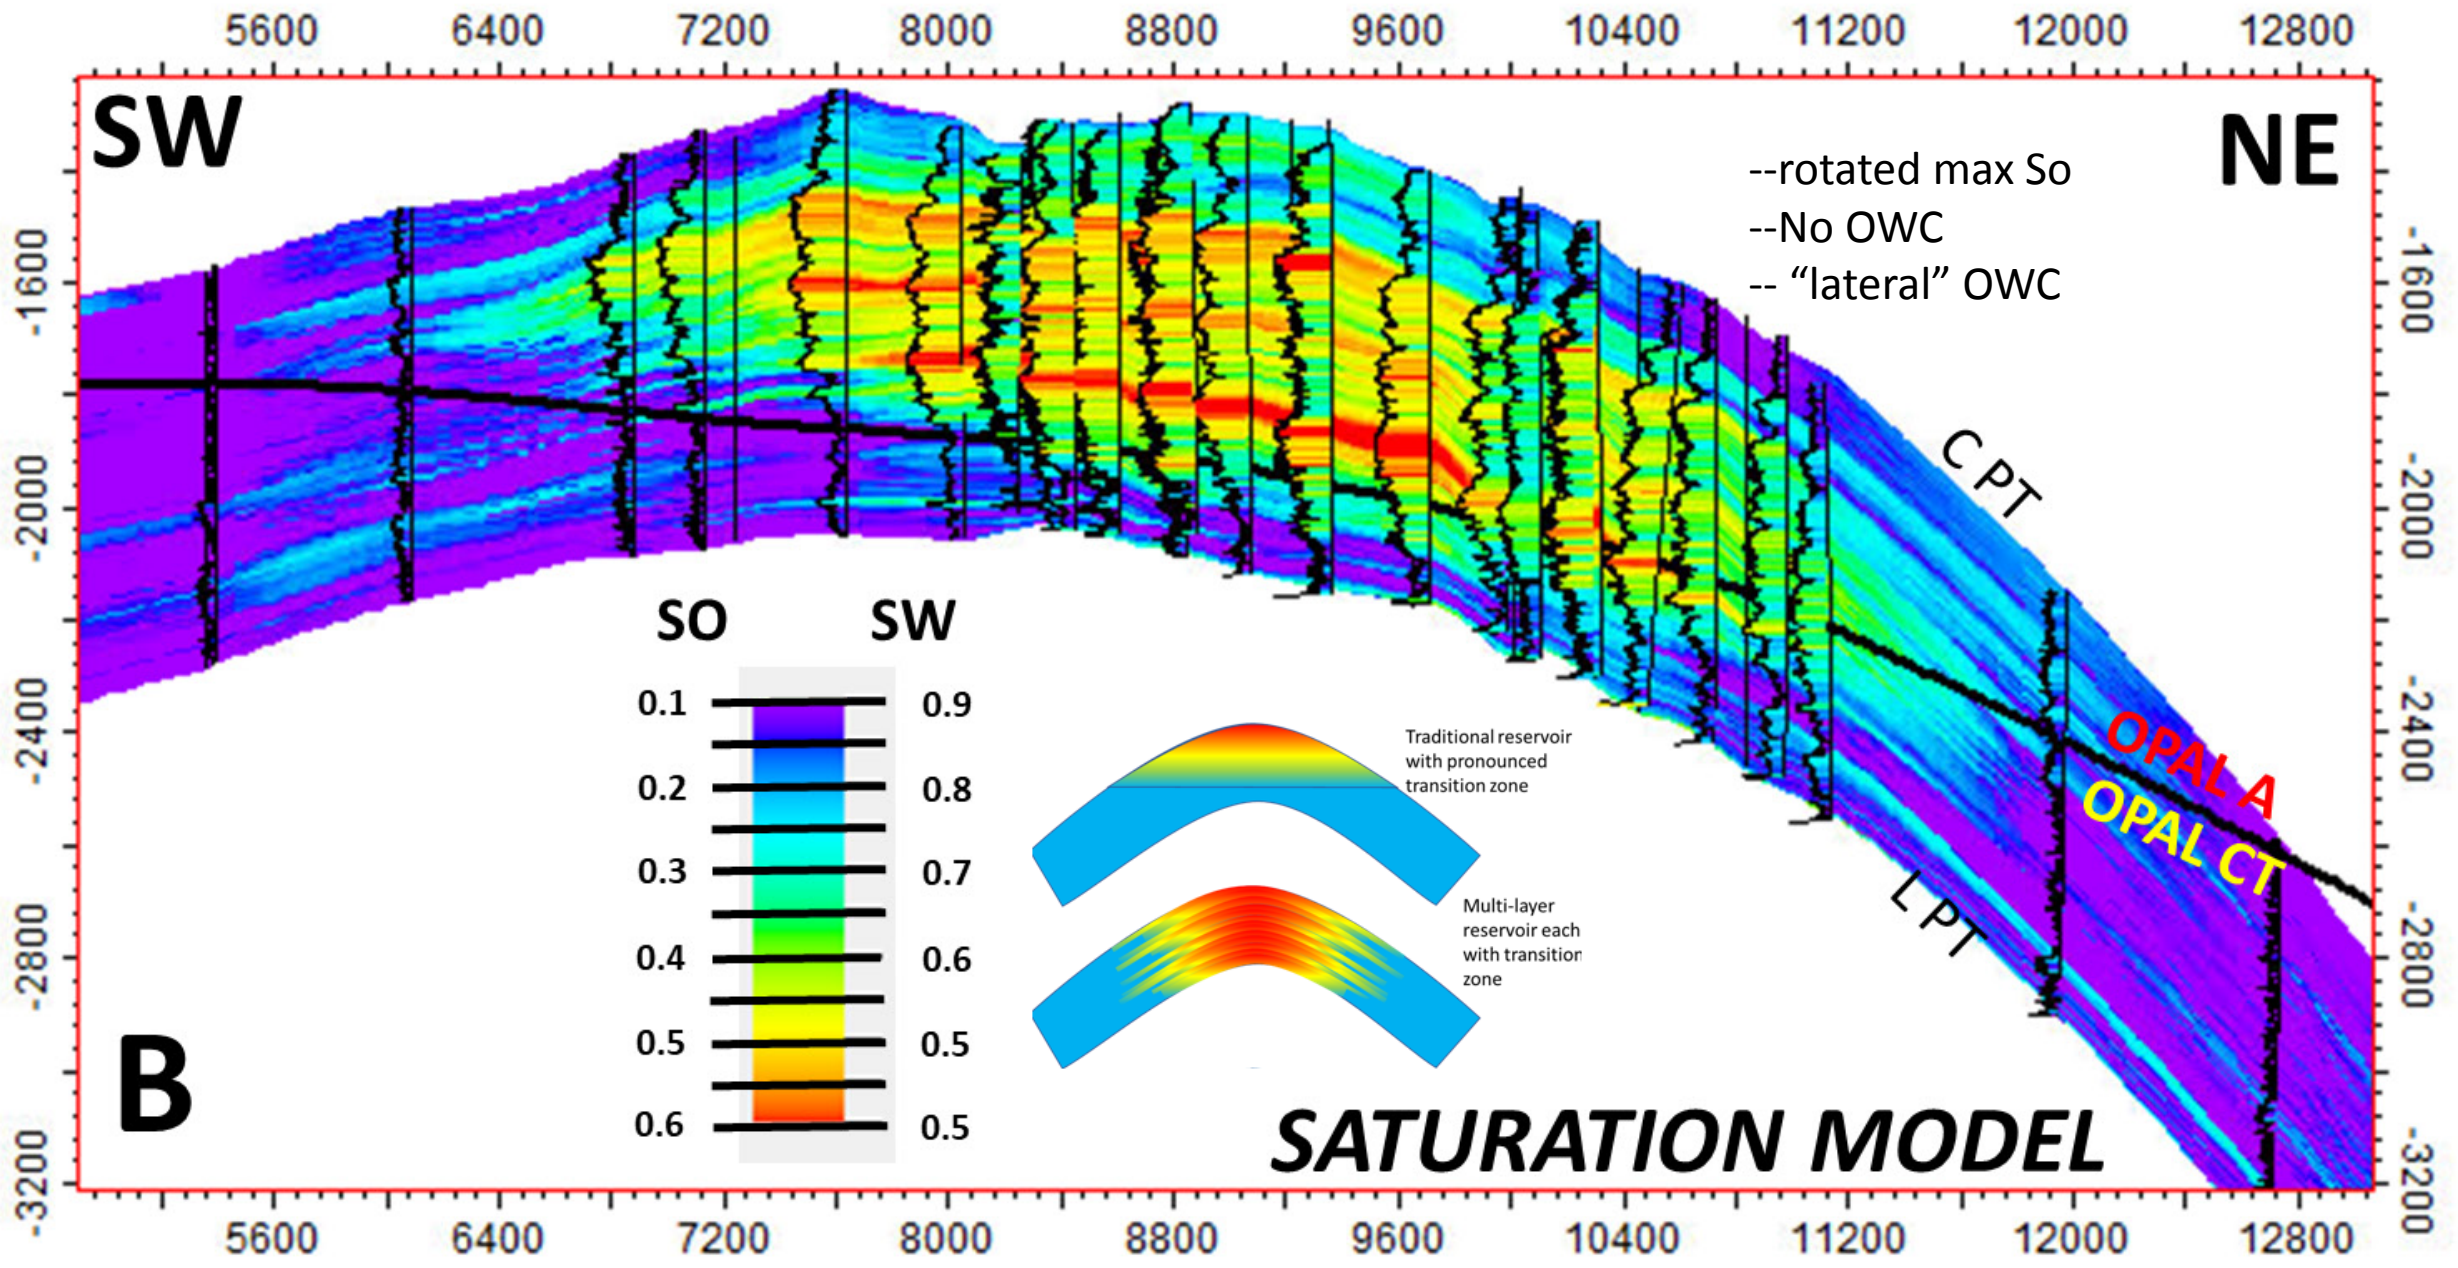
5600 6400 7200 8000 8800 9600 10400 11200 12000 12800

SW

NE

--rotated max So
--No OWC
-- "lateral" OWC

-1600
-2000
-2400
-2800
-3200

-1600
-2000
-2400
-2800
-3200

C PT

L PT

OPAL A

OPAL CT

SO SW

| SO | SW |
|---|---|
| 0.1 | 0.9 |
| 0.2 | 0.8 |
| 0.3 | 0.7 |
| 0.4 | 0.6 |
| 0.5 | 0.5 |
| 0.6 | 0.5 |

Traditional reservoir with pronounced transition zone

Multi-layer reservoir each with transition zone

B

SATURATION MODEL

5600 6400 7200 8000 8800 9600 10400 11200 12000 12800